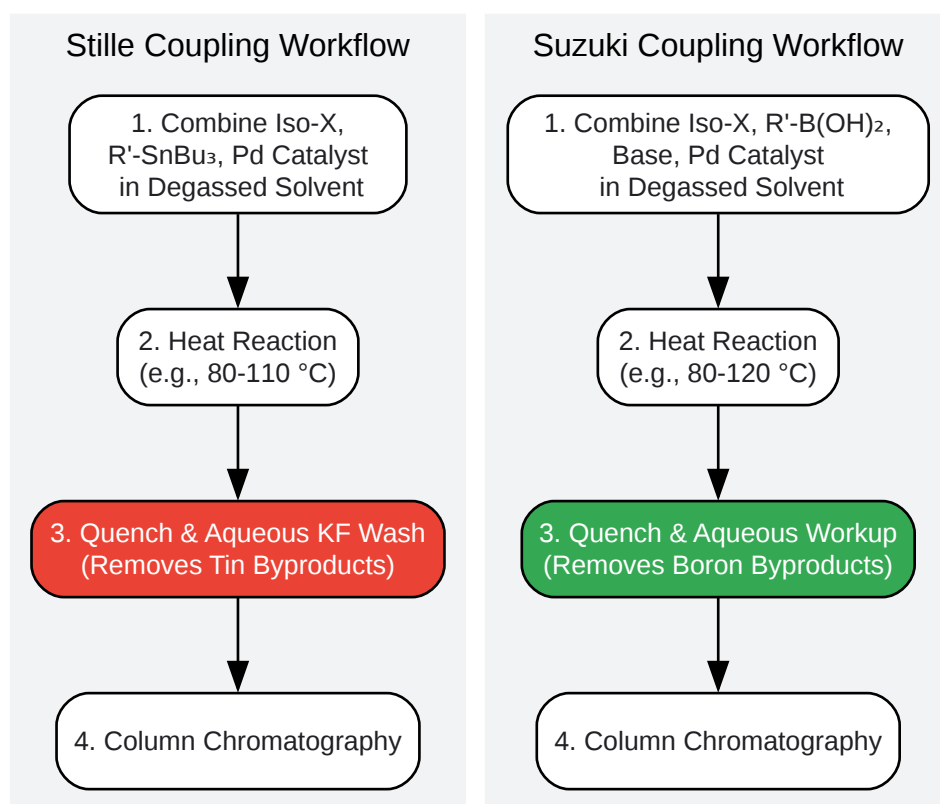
Stille Coupling Workflow

1. Combine Iso-X, R'-SnBu$_3$, Pd Catalyst in Degassed Solvent

2. Heat Reaction (e.g., 80-110 °C)

3. Quench & Aqueous KF Wash (Removes Tin Byproducts)

4. Column Chromatography

Suzuki Coupling Workflow

1. Combine Iso-X, R'-B(OH)$_2$, Base, Pd Catalyst in Degassed Solvent

2. Heat Reaction (e.g., 80-120 °C)

3. Quench & Aqueous Workup (Removes Boron Byproducts)

4. Column Chromatography